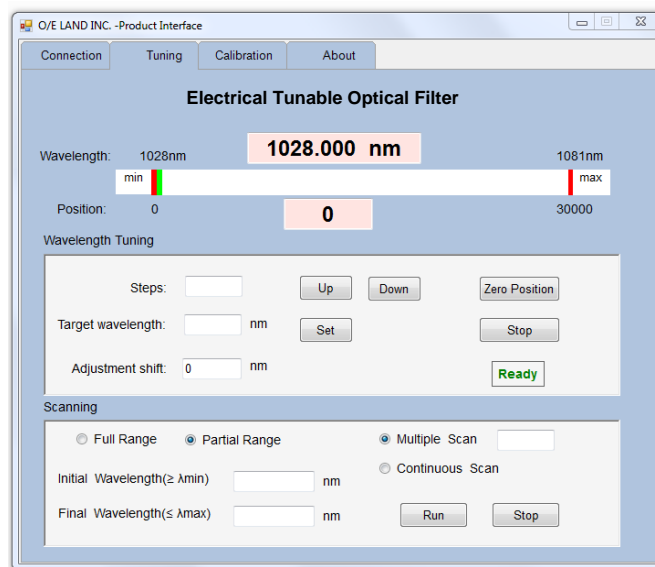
O/E LAND INC. -Product Interface

Connection
Tuning
Calibration
About

Electrical Tunable Optical Filter

Wavelength: 1028nm
1028.000 nm
1081nm

min
max

Position: 0
0
30000

Wavelength Tuning

Steps:
Up
Down
Zero Position

Target wavelength: nm
Set
Stop

Adjustment shift: 0 nm
Ready

Scanning

Full Range
Partial Range
Multiple Scan

Continuous Scan

Initial Wavelength(≥ λmin) nm

Final Wavelength(≤ λmax) nm
Run
Stop